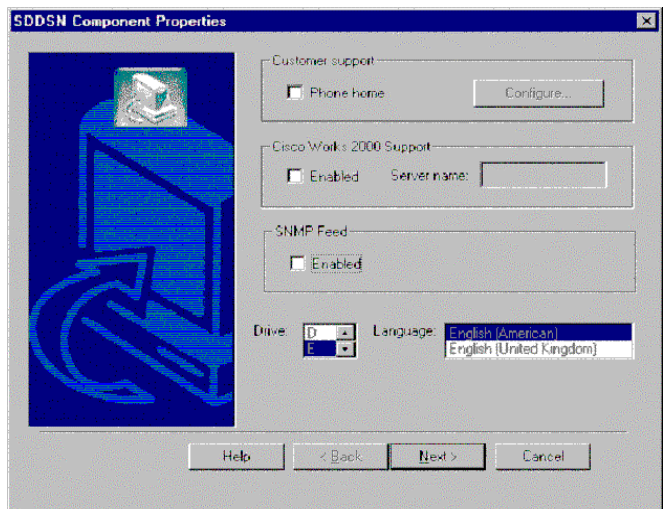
SDDSN Component Properties

Customer support

Phone home

Configure...

Cisco Works 2000 Support

Enabled

Server name:

SNMP Feed

Enabled

Drive:

D

E

Language:

English (American)

English (United Kingdom)

Help

< Back

Next >

Cancel